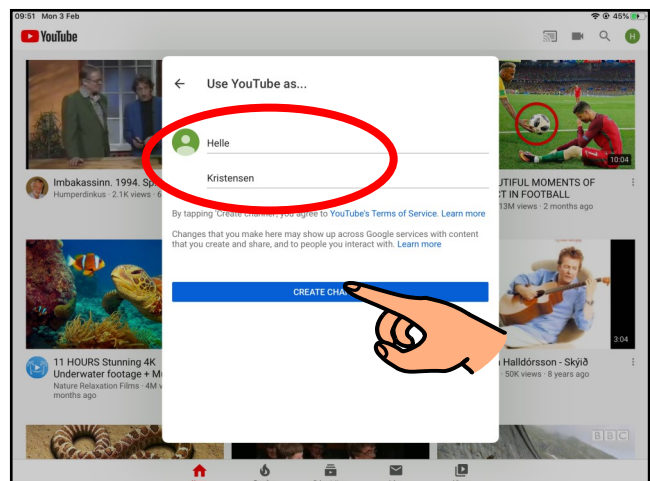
09:51 Mon 3 Feb

45%

YouTube

H

Use YouTube as...

Helle

Kristensen

By tapping 'Create channel', you agree to YouTube's Terms of Service. Learn more

Changes that you make here may show up across Google services with content that you create and share, and to people you interact with. Learn more

CREATE CHA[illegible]

Imbakassinn. 1994. Sp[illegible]

Humperdinkus · 2.1K views · 6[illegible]

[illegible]UTIFUL MOMENTS OF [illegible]T IN FOOTBALL

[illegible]13M views · 2 months ago

10:04

11 HOURS Stunning 4K Underwater footage + M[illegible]

Nature Relaxation Films · 4M v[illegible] months ago

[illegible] Halldórsson - Skýið

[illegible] 50K views · 8 years ago

3:04

BBC